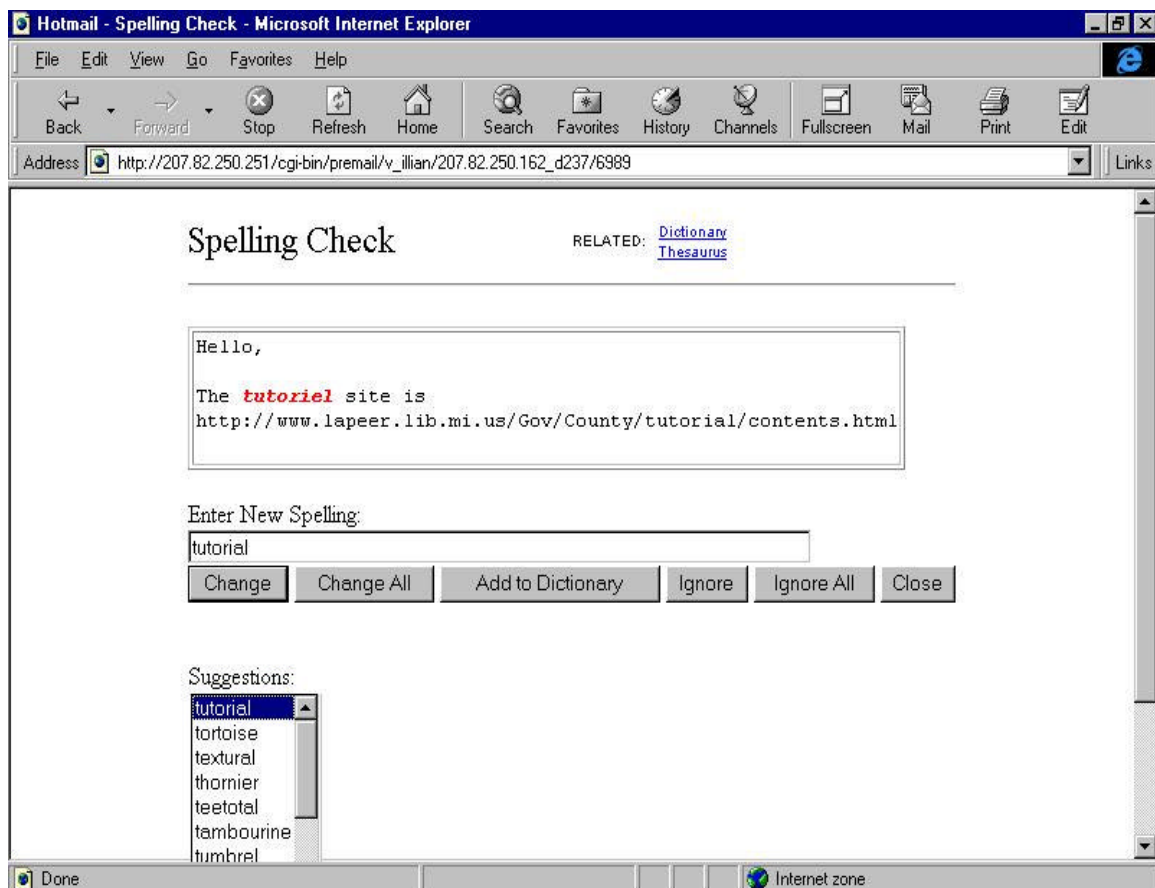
Hotmail - Spelling Check - Microsoft Internet Explorer

File Edit View Go Favorites Help

Back Forward Stop Refresh Home Search Favorites History Channels Fullscreen Mail Print Edit

Address http://207.82.250.251/cgi-bin/premail/v_illian/207.82.250.162_d237/6989 Links

Spelling Check

RELATED: Dictionary Thesaurus

Hello,

The tutoriel site is http://www.lapeer.lib.mi.us/Gov/County/tutorial/contents.html

Enter New Spelling:

tutorial

Change Change All Add to Dictionary Ignore Ignore All Close

Suggestions:

tutorial
tortoise
textural
thornier
teetotal
tambourine
tumbrel

Done Internet zone